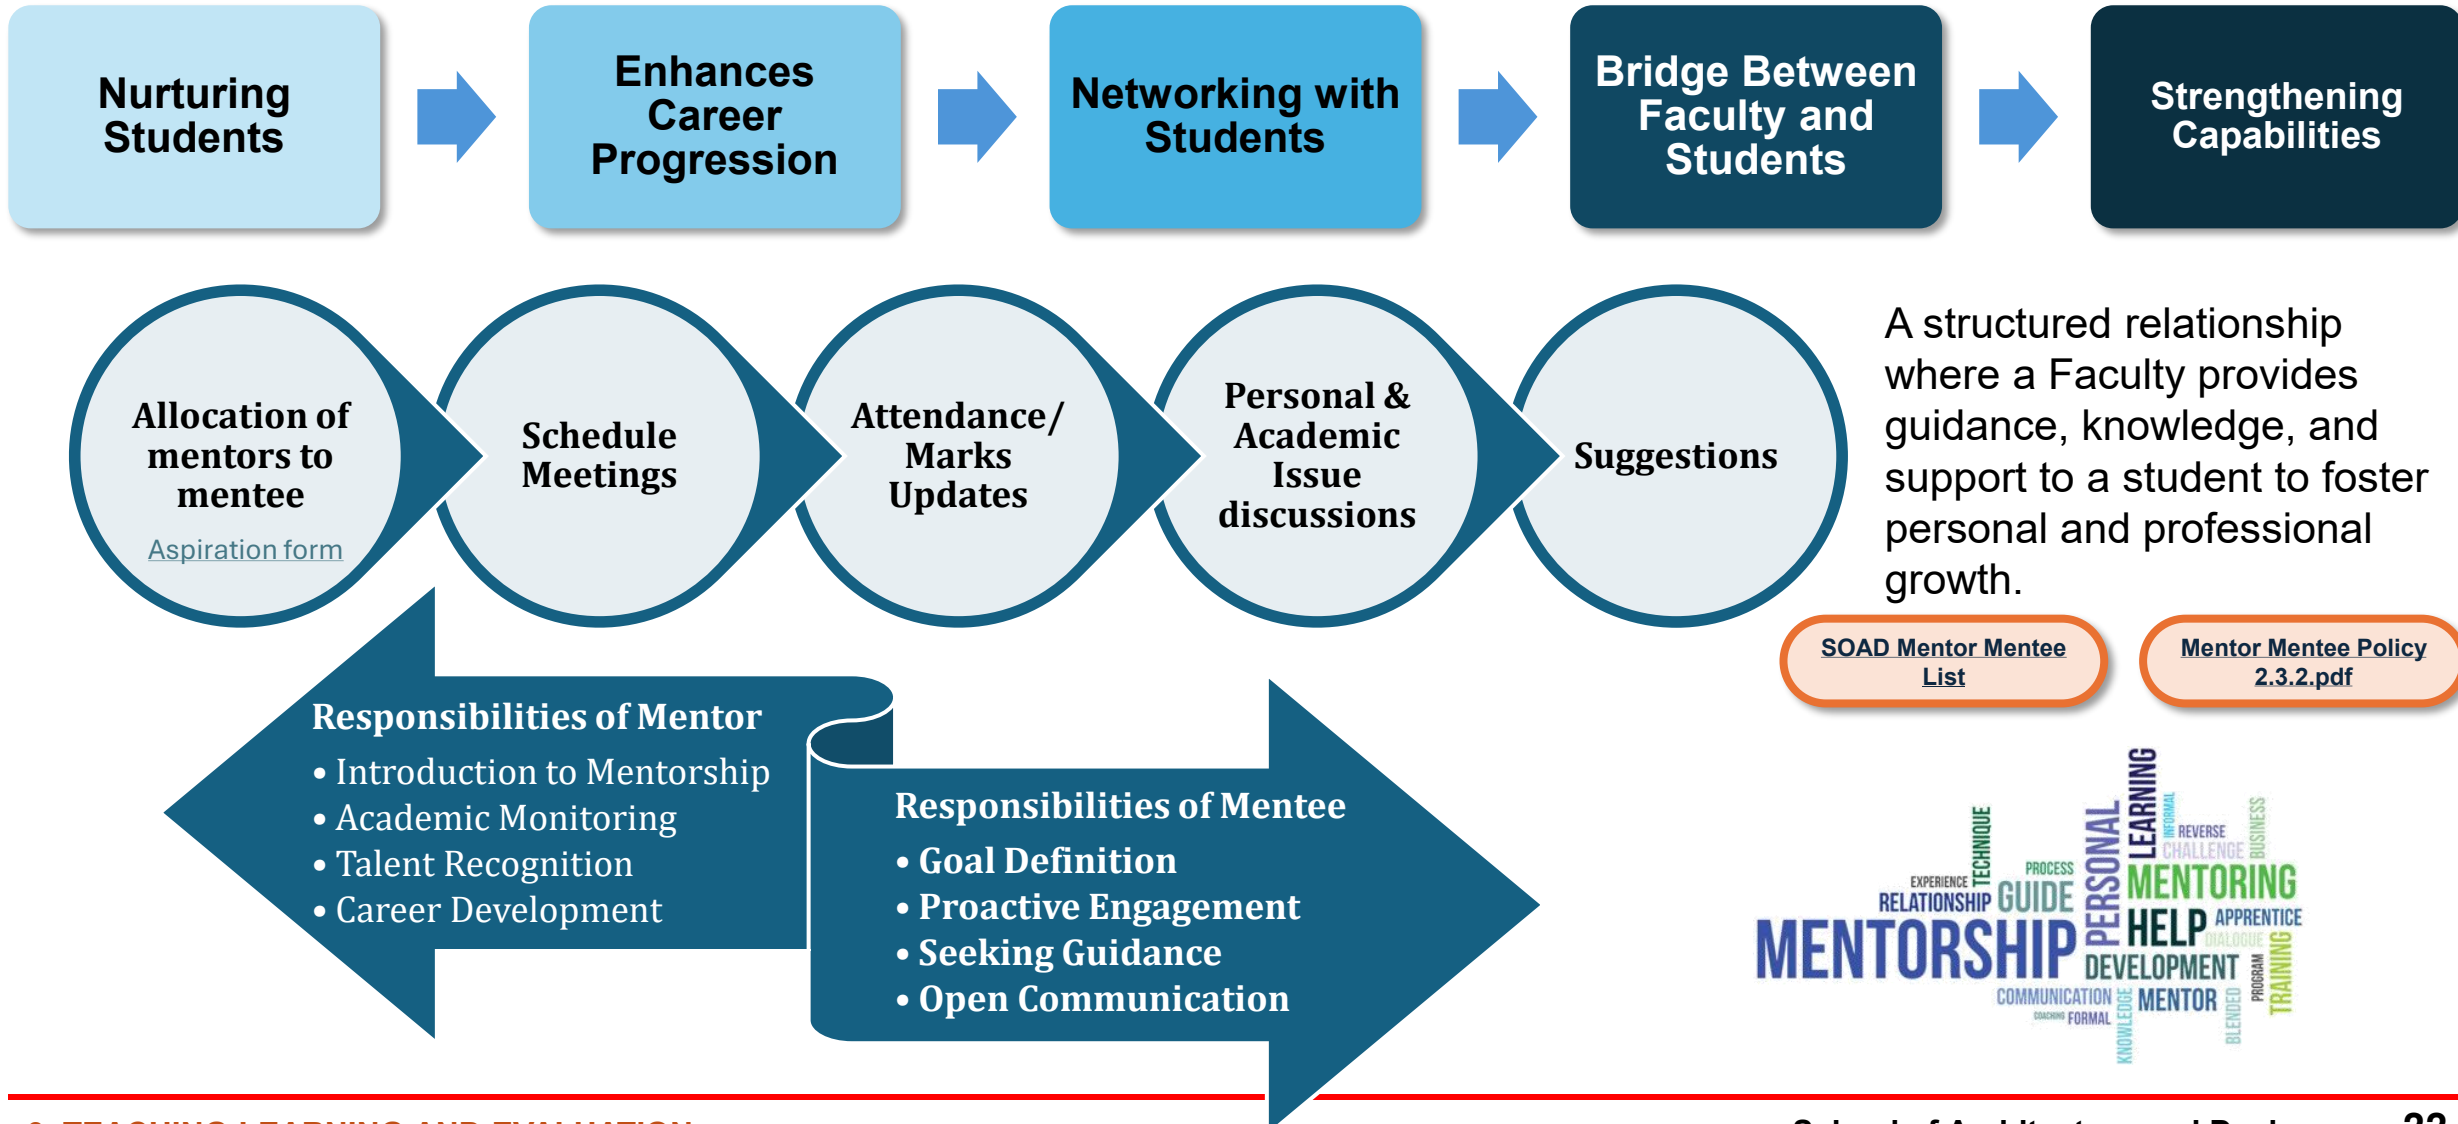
Nurturing Students

Enhances Career Progression

Networking with Students

Bridge Between Faculty and Students

Strengthening Capabilities

Allocation of mentors to mentee

Aspiration form

Schedule Meetings

Attendance/ Marks Updates

Personal & Academic Issue discussions

Suggestions

A structured relationship where a Faculty provides guidance, knowledge, and support to a student to foster personal and professional growth.

SOAD Mentor Mentee List

Mentor Mentee Policy 2.3.2.pdf

Responsibilities of Mentor
• Introduction to Mentorship
• Academic Monitoring
• Talent Recognition
• Career Development

Responsibilities of Mentee
• Goal Definition
• Proactive Engagement
• Seeking Guidance
• Open Communication

MENTORSHIP RELATIONSHIP EXPERIENCE TECHNIQUE GUIDE PROCESS PERSONAL LEARNING INFORMAL REVERSE CHALLENGE BUSINESS MENTORING HELP APPRENTICE DIALOGUE DEVELOPMENT COMMUNICATION COACHING FORMAL KNOWLEDGE MENTOR BLENDED PROGRAM TRAINING

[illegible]

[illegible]